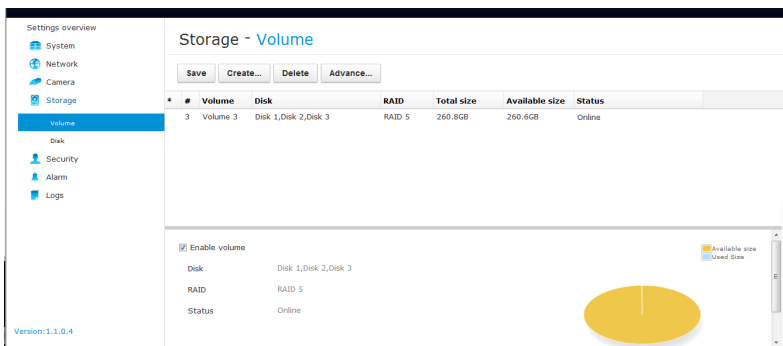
Settings overview
System
Network
Camera
Storage
Volume
Disk
Security
Alarm
Logs

Version:1.1.0.4

Storage - Volume

Save Create... Delete Advance...

| * | # | Volume | Disk | RAID | Total size | Available size | Status |
|---|---|---|---|---|---|---|---|
| | 3 | Volume 3 | Disk 1,Disk 2,Disk 3 | RAID 5 | 260.8GB | 260.6GB | Online |

Enable volume
Disk Disk 1,Disk 2,Disk 3
RAID RAID 5
Status Online

Available size
Used Size